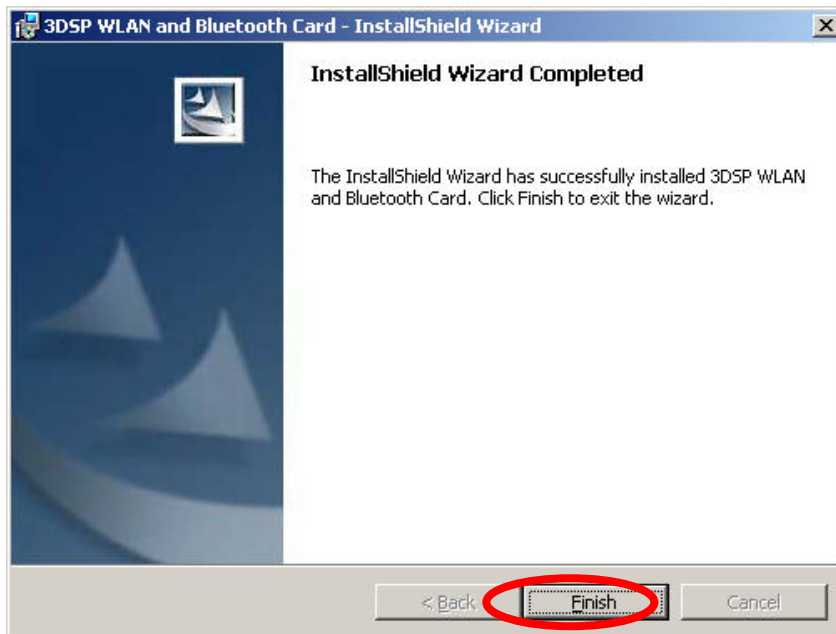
3DSP WLAN and Bluetooth Card - InstallShield Wizard

InstallShield Wizard Completed

The InstallShield Wizard has successfully installed 3DSP WLAN and Bluetooth Card. Click Finish to exit the wizard.

< Back

Finish

Cancel